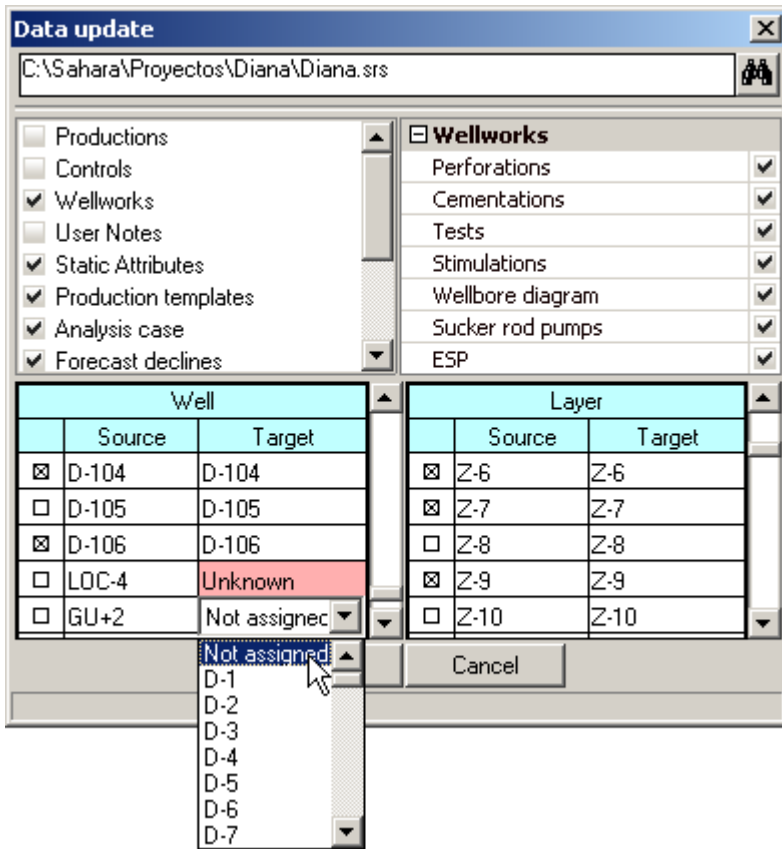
Data update

C:\Sahara\Proyectos\Diana\Diana.srs

Productions
Controls
Wellworks
User Notes
Static Attributes
Production templates
Analysis case
Forecast declines

⊟ Wellworks
Perforations
Cementations
Tests
Stimulations
Wellbore diagram
Sucker rod pumps
ESP

| Well | | |
|---|---|---|
| | Source | Target |
| ⊠ | D-104 | D-104 |
| ☐ | D-105 | D-105 |
| ⊠ | D-106 | D-106 |
| ☐ | LOC-4 | Unknown |
| ☐ | GU+2 | Not assignec |

| Layer | | |
|---|---|---|
| | Source | Target |
| ⊠ | Z-6 | Z-6 |
| ⊠ | Z-7 | Z-7 |
| ☐ | Z-8 | Z-8 |
| ⊠ | Z-9 | Z-9 |
| ☐ | Z-10 | Z-10 |

Not assigned
D-1
D-2
D-3
D-4
D-5
D-6
D-7

Cancel